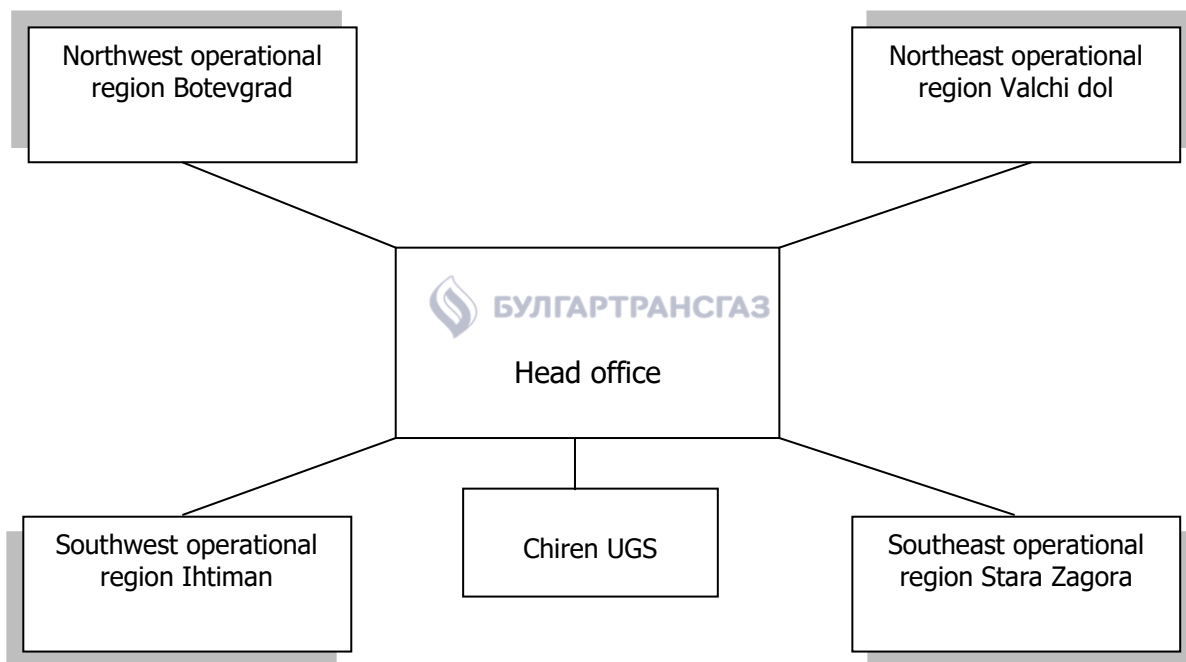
Northwest operational region Botevgrad

Northeast operational region Valchi dol

БУЛГАРТРАНСГАЗ

Head office

Southwest operational region Ihtiman

Chiren UGS

Southeast operational region Stara Zagora